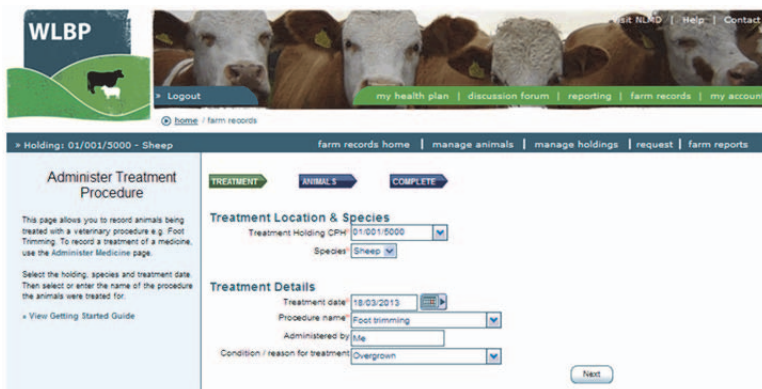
WLBP

Visit NLMD | Help | Contact

» Logout

my health plan | discussion forum | reporting | farm records | my account

home / farm records

» Holding: 01/001/5000 - Sheep

farm records home | manage animals | manage holdings | request | farm reports

Administer Treatment Procedure

This page allows you to record animals being treated with a veterinary procedure e.g. Foot Trimming. To record a treatment of a medicine, use the Administer Medicine page.

Select the holding, species and treatment date. Then select or enter the name of the procedure the animals were treated for.

» View Getting Started Guide

TREATMENT

ANIMALS

COMPLETE

Treatment Location & Species

Treatment Holding CPH* 01/001/5000

Species* Sheep

Treatment Details

Treatment date* 18/03/2013

Procedure name* Foot trimming

Administered by Me

Condition / reason for treatment Overgrown

Next